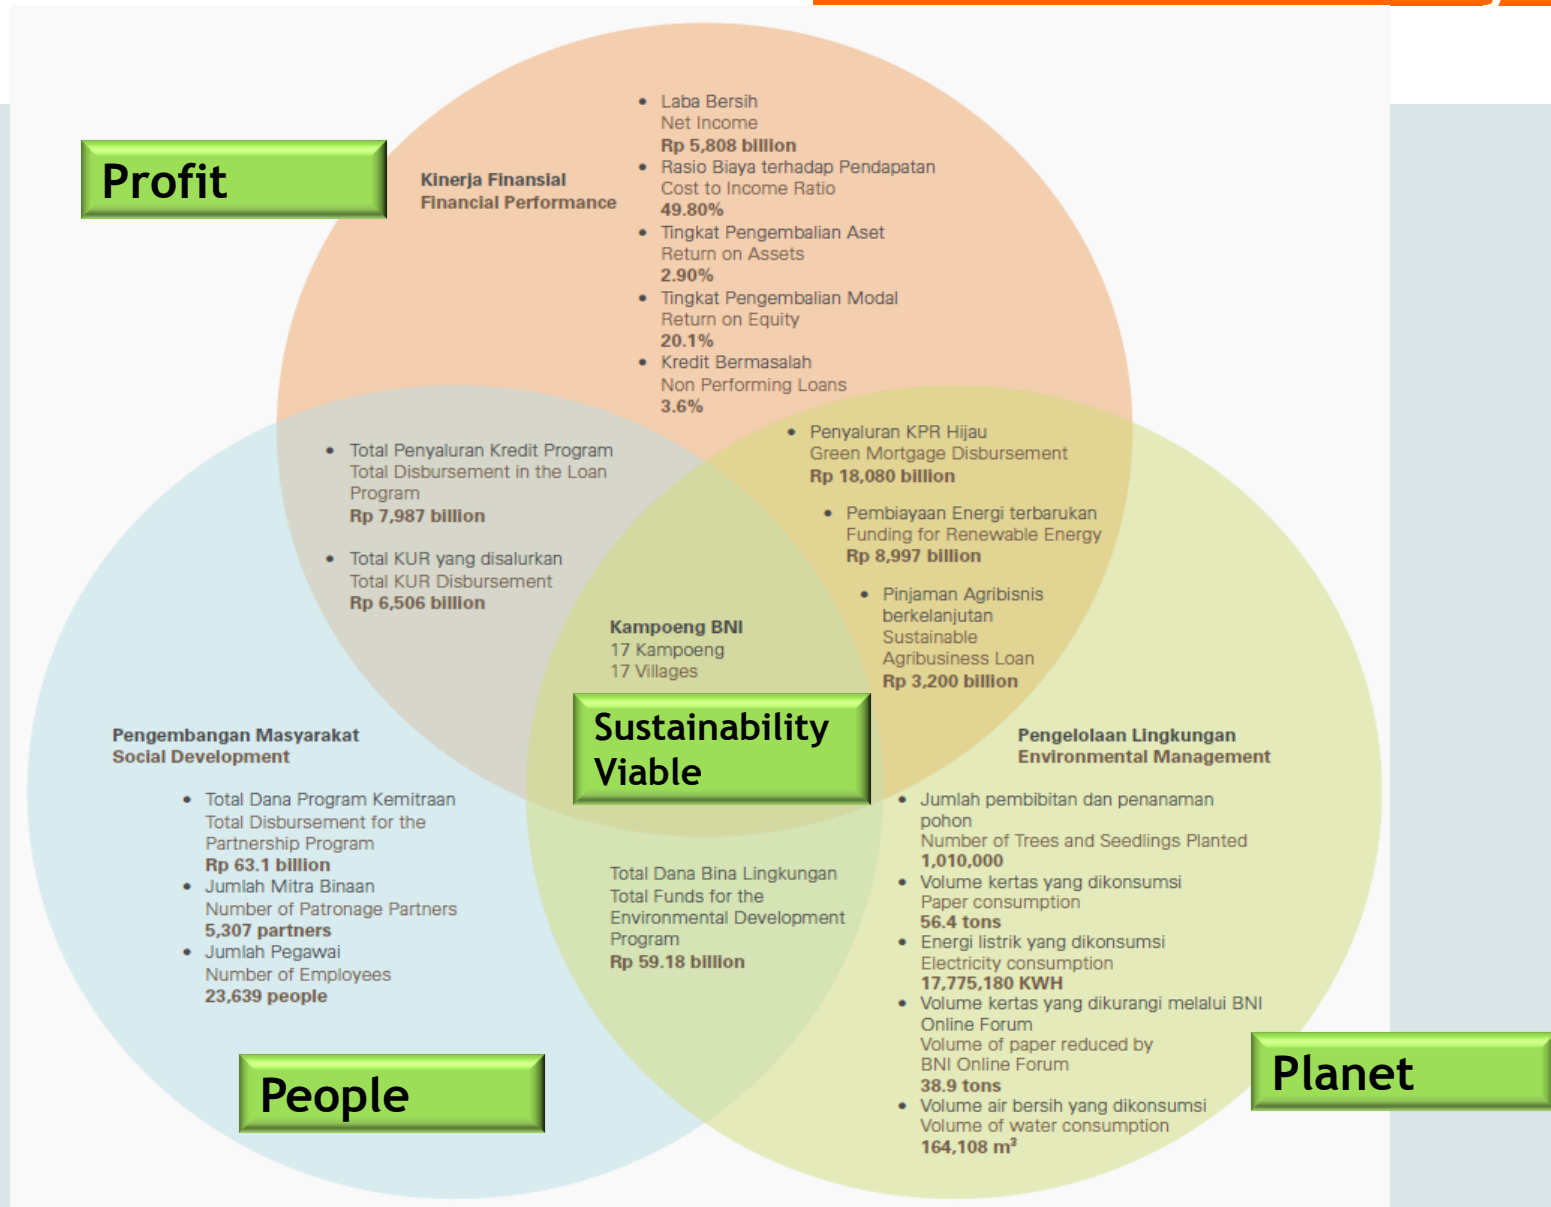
Profit

Kinerja Finansial
Financial Performance

- Laba Bersih
Net Income
Rp 5,808 billion
- Rasio Biaya terhadap Pendapatan
Cost to Income Ratio
49.80%
- Tingkat Pengembalian Aset
Return on Assets
2.90%
- Tingkat Pengembalian Modal
Return on Equity
20.1%
- Kredit Bermasalah
Non Performing Loans
3.6%

- Total Penyaluran Kredit Program
Total Disbursement in the Loan Program
Rp 7,987 billion
- Total KUR yang disalurkan
Total KUR Disbursement
Rp 6,506 billion

- Penyaluran KPR Hijau
Green Mortgage Disbursement
Rp 18,080 billion
- Pembiayaan Energi terbarukan
Funding for Renewable Energy
Rp 8,997 billion
- Pinjaman Agribisnis berkelanjutan
Sustainable Agribusiness Loan
Rp 3,200 billion

Kampoeng BNI
17 Kampoeng
17 Villages

Sustainability
Viable

Pengembangan Masyarakat
Social Development

- Total Dana Program Kemitraan
Total Disbursement for the Partnership Program
Rp 63.1 billion
- Jumlah Mitra Binaan
Number of Patronage Partners
5,307 partners
- Jumlah Pegawai
Number of Employees
23,639 people

Total Dana Bina Lingkungan
Total Funds for the Environmental Development Program
Rp 59.18 billion

Pengelolaan Lingkungan
Environmental Management

- Jumlah pembibitan dan penanaman pohon
Number of Trees and Seedlings Planted
1,010,000
- Volume kertas yang dikonsumsi
Paper consumption
56.4 tons
- Energi listrik yang dikonsumsi
Electricity consumption
17,775,180 KWH
- Volume kertas yang dikurangi melalui BNI Online Forum
Volume of paper reduced by BNI Online Forum
38.9 tons
- Volume air bersih yang dikonsumsi
Volume of water consumption
164,108 m$^3$

People

Planet